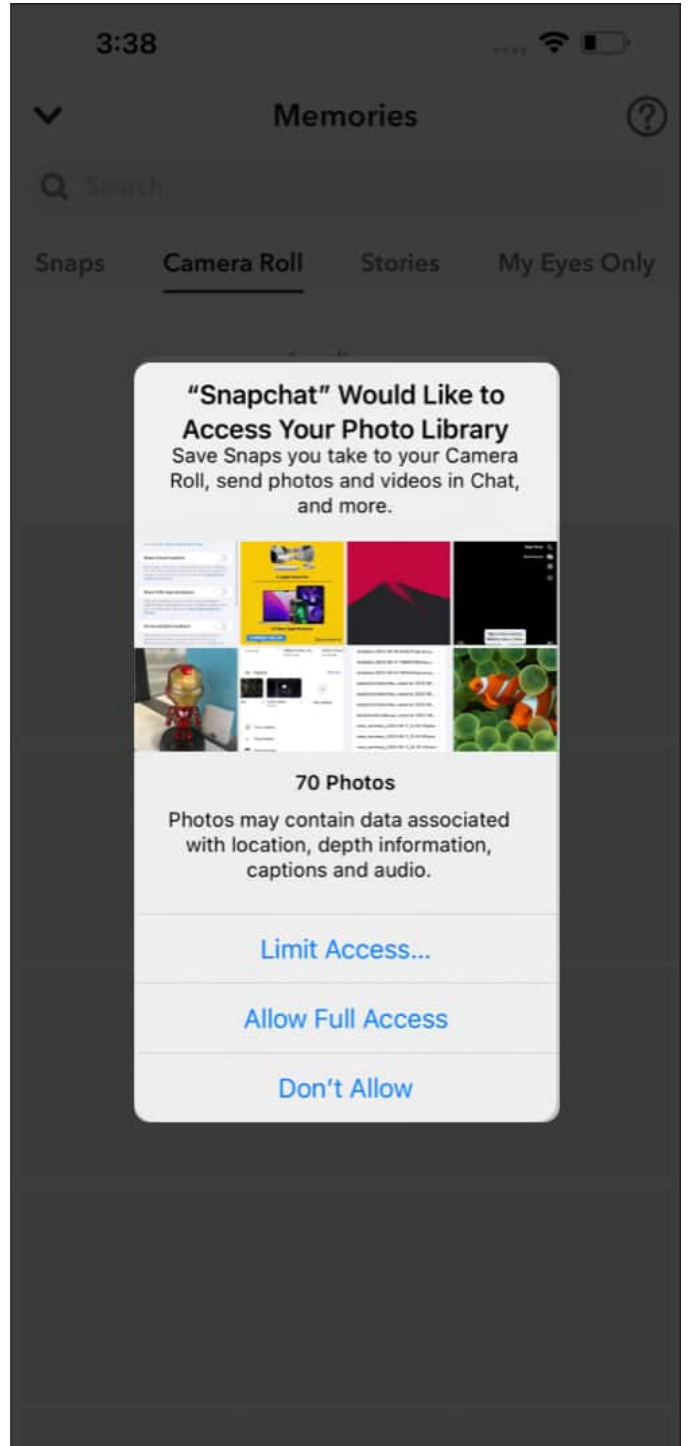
3:38

Memories

Search

Snaps Camera Roll Stories My Eyes Only

“Snapchat” Would Like to Access Your Photo Library

Save Snaps you take to your Camera Roll, send photos and videos in Chat, and more.

70 Photos

Photos may contain data associated with location, depth information, captions and audio.

Limit Access...

Allow Full Access

Don’t Allow